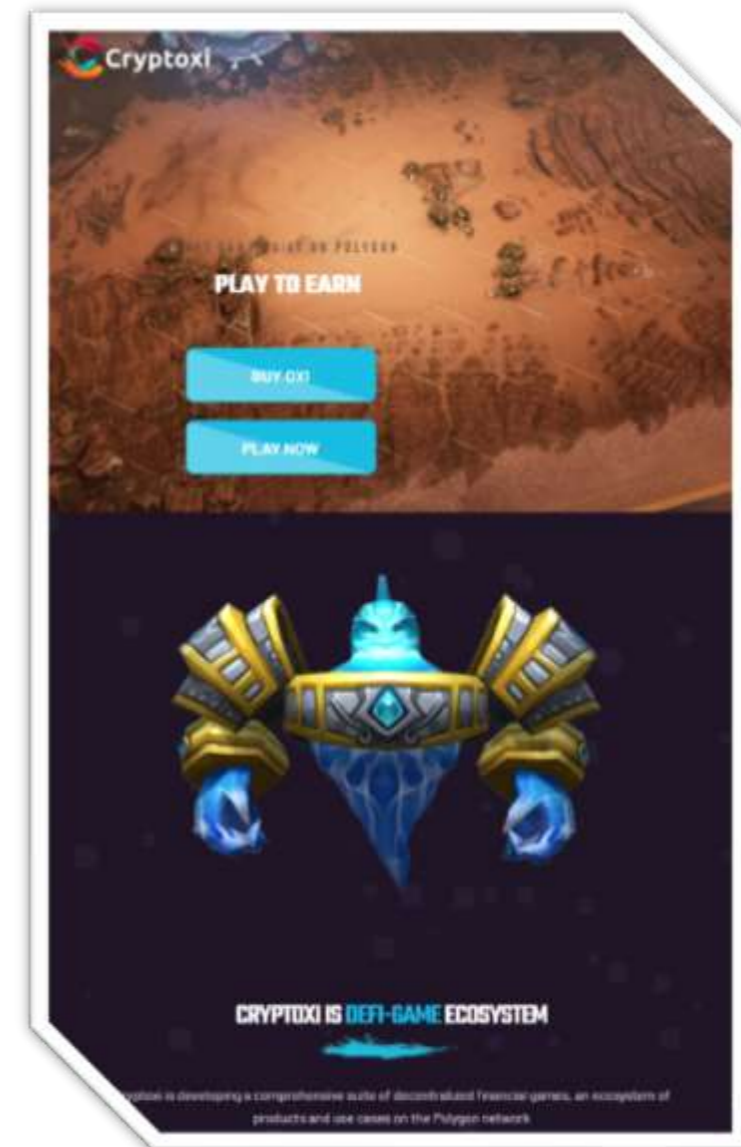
Cryptoxi

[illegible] ON POLYGON

PLAY TO EARN

BUY OXI

PLAY NOW

CRYPTOXI IS DEFI-GAME ECOSYSTEM

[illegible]ryptoxi is developing a comprehensive suite of decentralized financial games, an ecosystem of products and use cases on the Polygon network